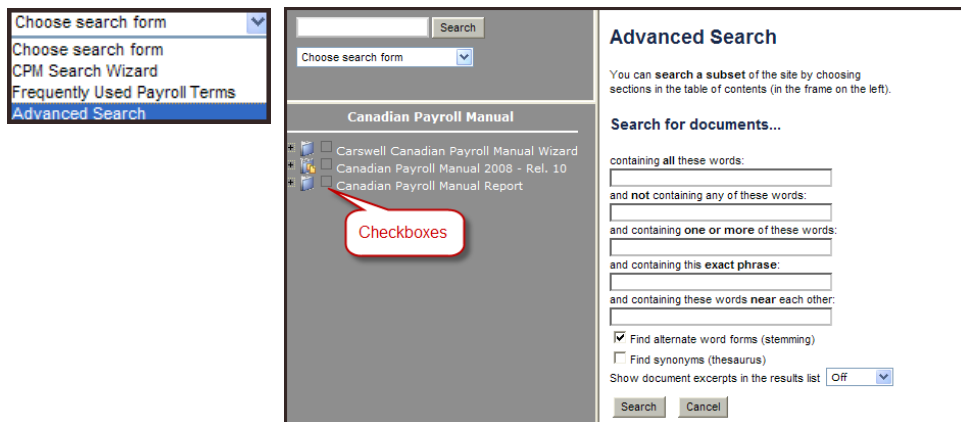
Choose search form
Choose search form
CPM Search Wizard
Frequently Used Payroll Terms
Advanced Search

Search
Choose search form

Canadian Payroll Manual

Carswell Canadian Payroll Manual Wizard
Canadian Payroll Manual 2008 - Rel. 10
Canadian Payroll Manual Report

Checkboxes

Advanced Search

You can search a subset of the site by choosing sections in the table of contents (in the frame on the left).

Search for documents...

containing all these words:
and not containing any of these words:
and containing one or more of these words:
and containing this exact phrase:
and containing these words near each other:
Find alternate word forms (stemming)
Find synonyms (thesaurus)
Show document excerpts in the results list Off

Search Cancel